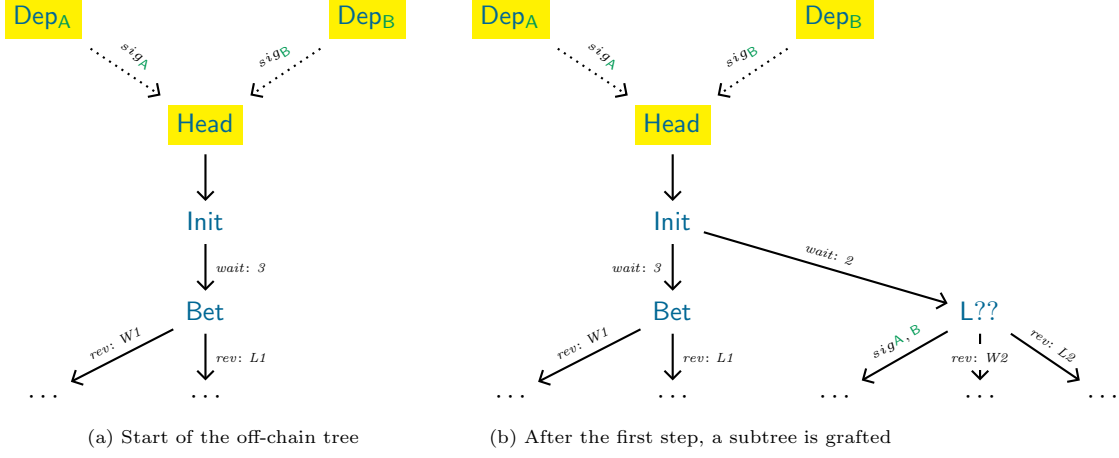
$\mathsf{Dep_A}$

$\mathsf{Dep_B}$

$sig_A$

$sig_B$

Head

Init

$wait$: 3

Bet

$rev$: W1

$rev$: L1

...

...

(a) Start of the off-chain tree

$\mathsf{Dep_A}$

$\mathsf{Dep_B}$

$sig_A$

$sig_B$

Head

Init

$wait$: 3

$wait$: 2

Bet

L??

$rev$: W1

$rev$: L1

$sig_{A,B}$

$rev$: W2

$rev$: L2

...

...

...

...

...

(b) After the first step, a subtree is grafted